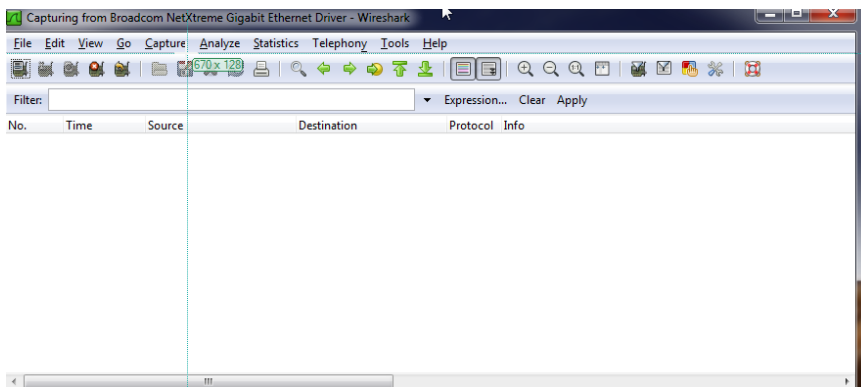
Capturing from Broadcom NetXtreme Gigabit Ethernet Driver - Wireshark

File Edit View Go Capture Analyze Statistics Telephony Tools Help

670 x 128

Filter: Expression... Clear Apply

| No. | Time | Source | Destination | Protocol | Info |
|---|---|---|---|---|---|